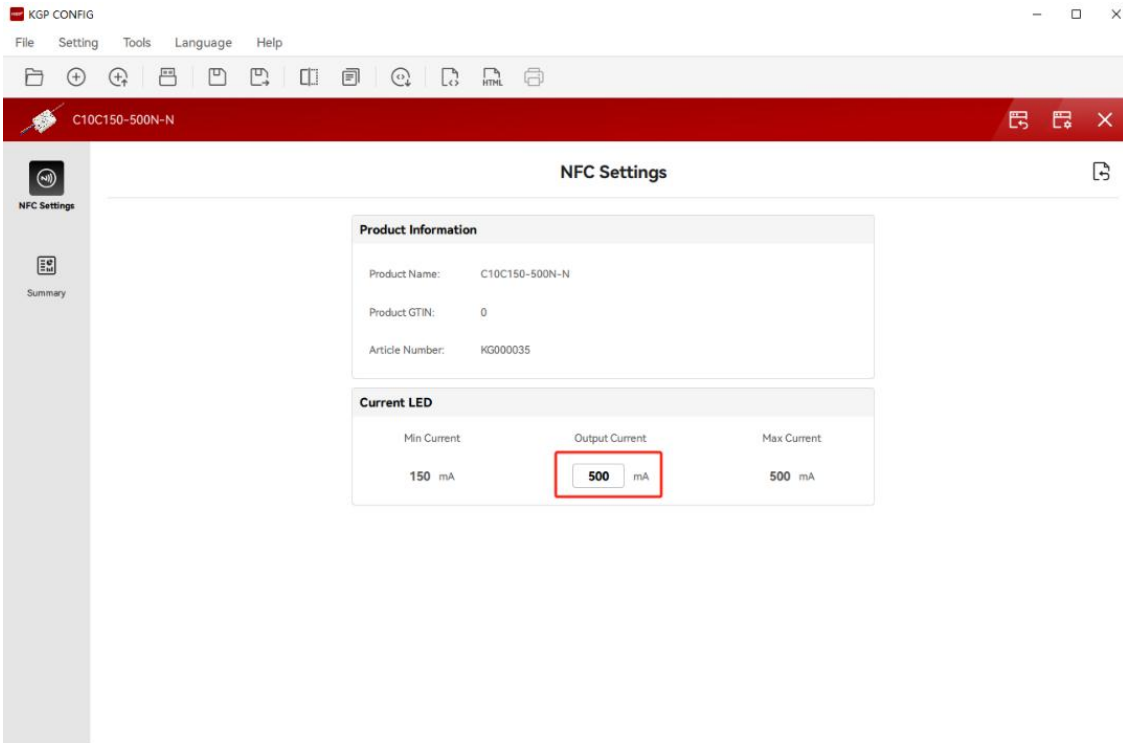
KGP CONFIG

File Setting Tools Language Help

HTML

C10C150-500N-N

NFC Settings

Summary

NFC Settings

Product Information

Product Name: C10C150-500N-N

Product GTIN: 0

Article Number: KG000035

Current LED

| Min Current | Output Current | Max Current |
|---|---|---|
| 150 mA | 500 mA | 500 mA |